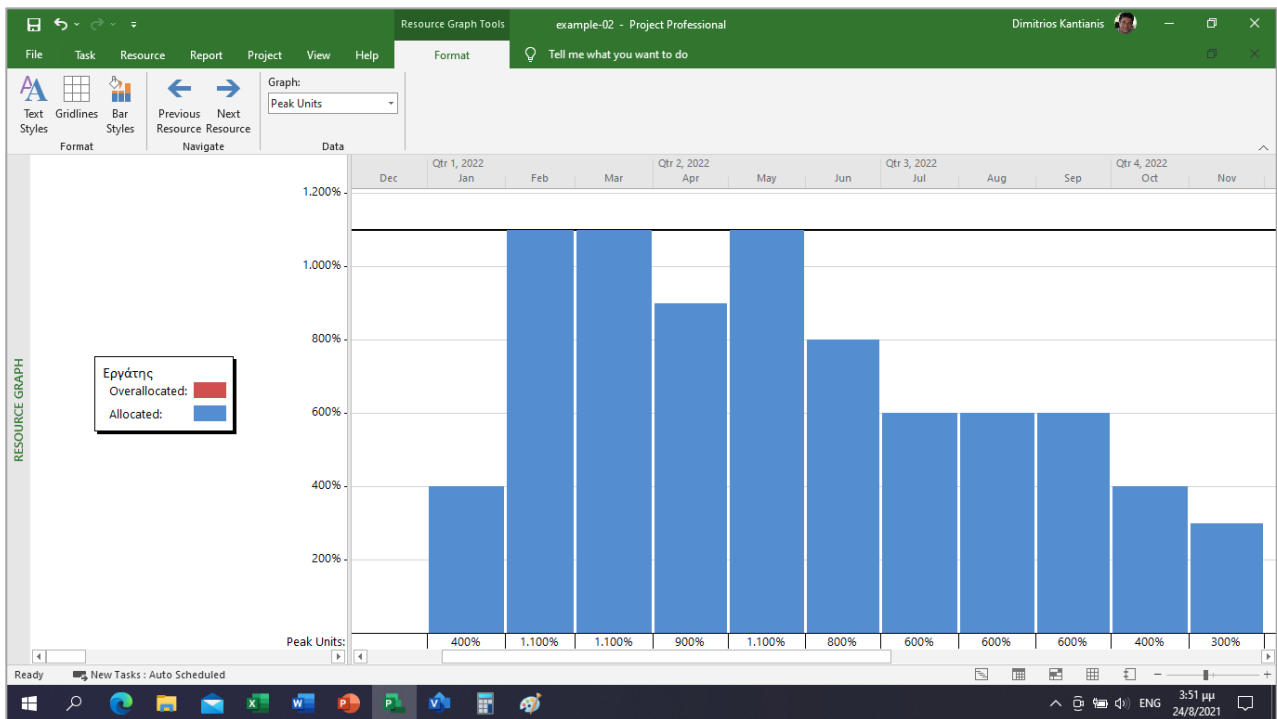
Resource Graph Tools example-02 - Project Professional Dimitrios Kantianis

File Task Resource Report Project View Help Format Tell me what you want to do

Text Styles Gridlines Bar Styles
Format

Previous Resource Next Resource
Navigate

Graph:
Peak Units
Data

RESOURCE GRAPH

Εργάτης
Overallocated:
Allocated:

| | Qtr 1, 2022 | | | Qtr 2, 2022 | | | Qtr 3, 2022 | | | Qtr 4, 2022 | |
|---|---|---|---|---|---|---|---|---|---|---|---|
| Dec | Jan | Feb | Mar | Apr | May | Jun | Jul | Aug | Sep | Oct | Nov |

1.200%
1.000%
800%
600%
400%
200%

| Peak Units: | 400% | 1.100% | 1.100% | 900% | 1.100% | 800% | 600% | 600% | 600% | 400% | 300% |
|---|---|---|---|---|---|---|---|---|---|---|---|

Ready New Tasks : Auto Scheduled

ENG 3:51 μμ 24/8/2021